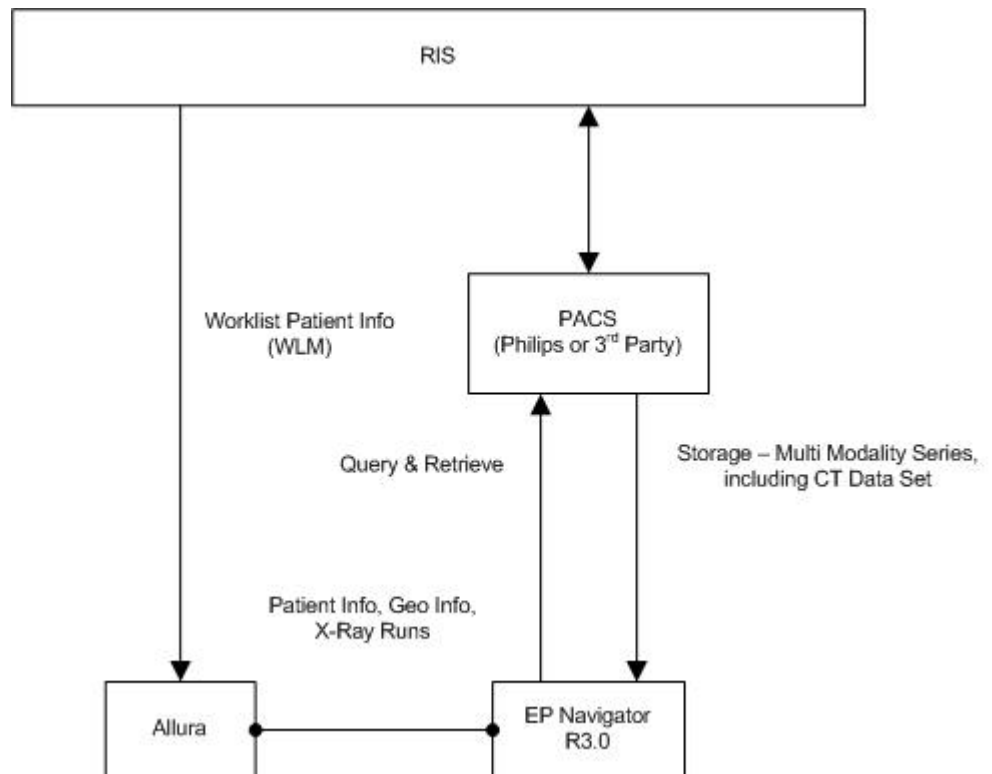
RIS

Worklist Patient Info (WLM)

PACS (Philips or 3$^{rd}$ Party)

Query & Retrieve

Storage – Multi Modality Series, including CT Data Set

Patient Info, Geo Info, X-Ray Runs

Allura

EP Navigator R3.0